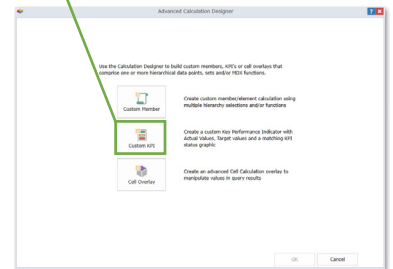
Advanced Calculation Designer

Use the Calculation Designer to build custom members, KPI's or cell overlays that comprise one or more hierarchical data points, sets and/or MDX functions.

Custom Member

Create custom member/element calculation using multiple hierarchy selections and/or functions

Custom KPI

Create a custom Key Performance Indicator with Actual Values, Target values and a matching KPI status graphic

Cell Overlay

Create an advanced Cell Calculation overlay to manipulate values in query results

OK

Cancel